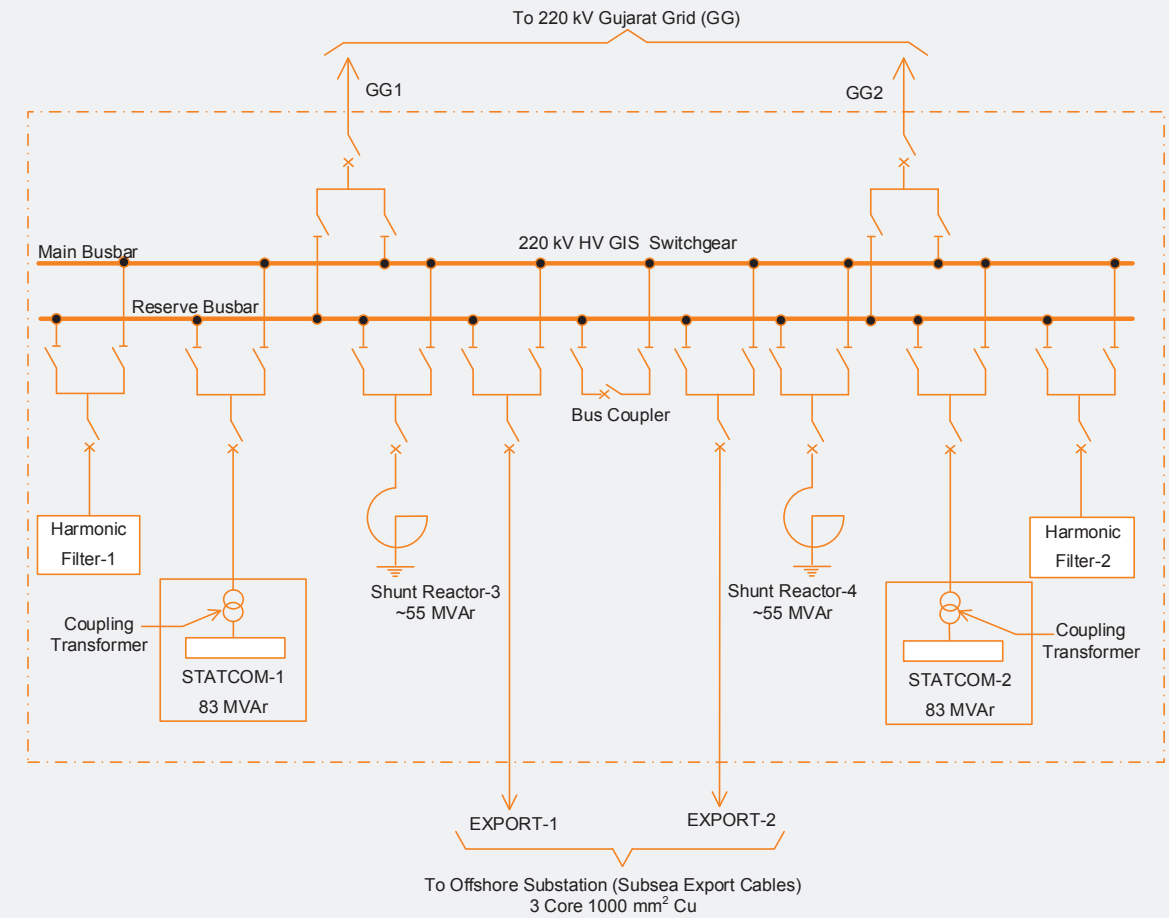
To 220 kV Gujarat Grid (GG)

GG1

GG2

Main Busbar

220 kV HV GIS Switchgear

Reserve Busbar

Bus Coupler

Harmonic Filter-1

Coupling Transformer

STATCOM-1
83 MVAr

Shunt Reactor-3
~55 MVAr

Shunt Reactor-4
~55 MVAr

Harmonic Filter-2

Coupling Transformer

STATCOM-2
83 MVAr

EXPORT-1

EXPORT-2

To Offshore Substation (Subsea Export Cables)
3 Core 1000 $mm^2$ Cu